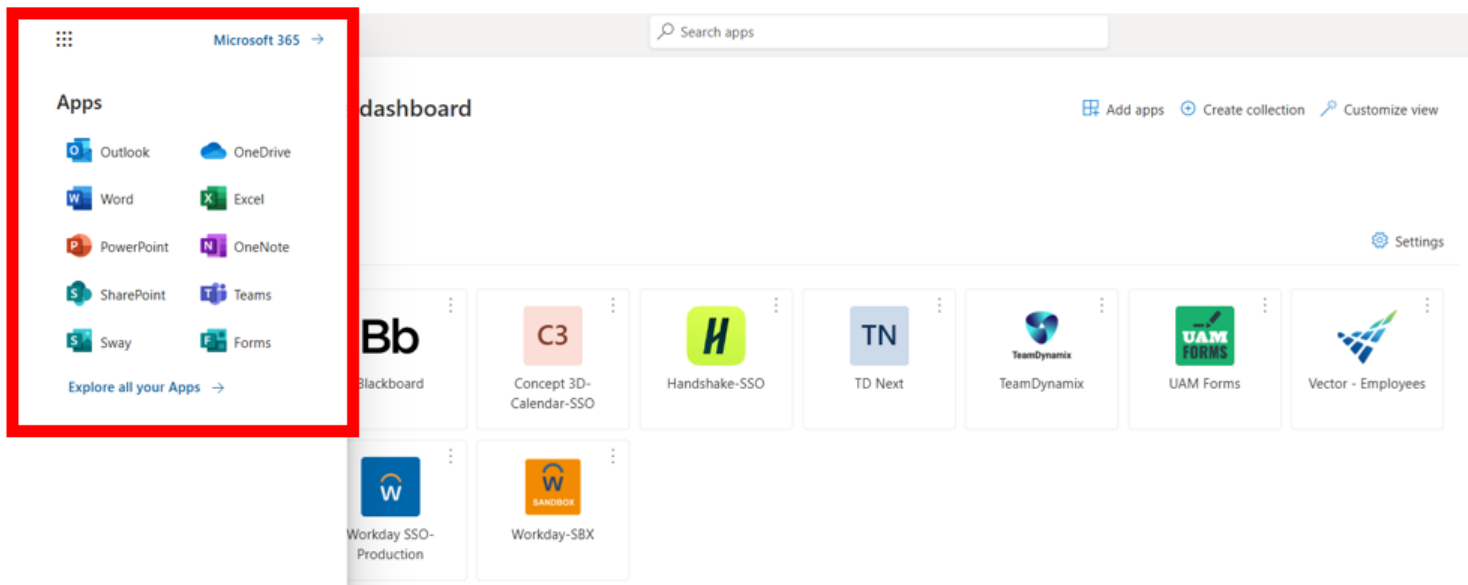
Microsoft 365 →

Apps

Outlook
OneDrive
Word
Excel
PowerPoint
OneNote
SharePoint
Teams
Sway
Forms

Explore all your Apps →

Search apps

dashboard

Add apps
Create collection
Customize view

Settings

Bb
Blackboard

C3
Concept 3D-Calendar-SSO

H
Handshake-SSO

TN
TD Next

TeamDynamix
TeamDynamix

UAM FORMS
UAM Forms

Vector - Employees

W
Workday SSO-Production

W
SANDBOX
Workday-SBX